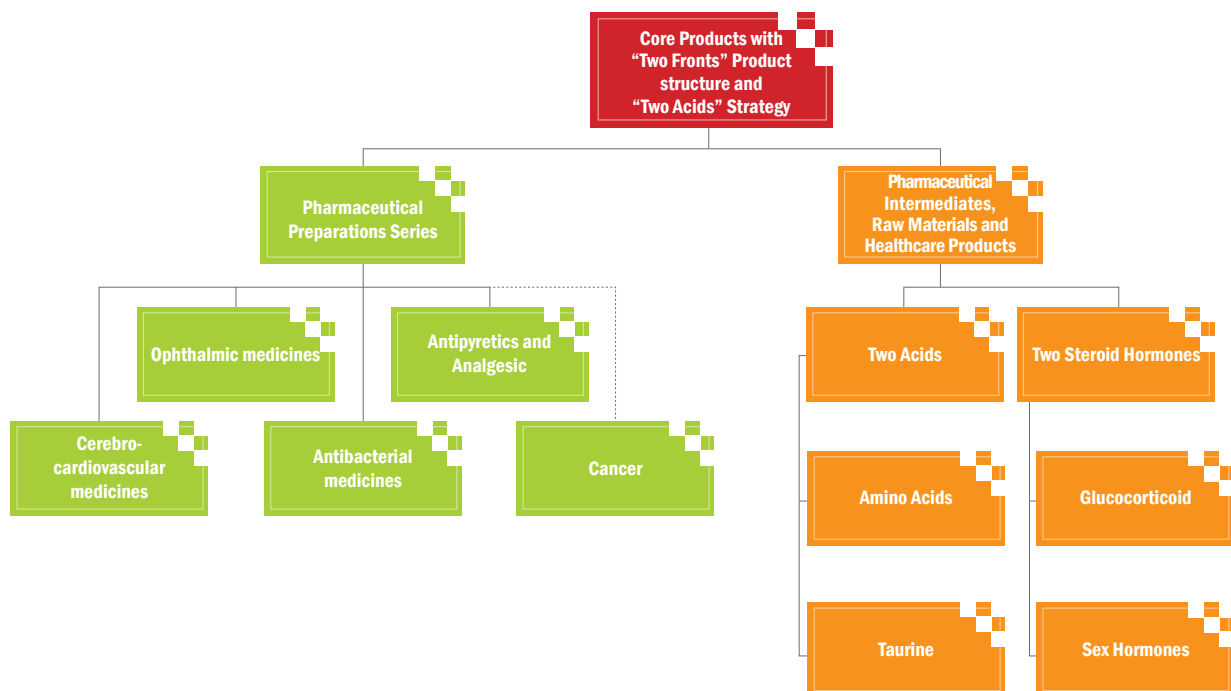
Core Products with "Two Fronts" Product structure and "Two Acids" Strategy

Pharmaceutical Preparations Series

Ophthalmic medicines

Antipyretics and Analgesic

Cerebro-cardiovascular medicines

Antibacterial medicines

Cancer

Pharmaceutical Intermediates, Raw Materials and Healthcare Products

Two Acids

Two Steroid Hormones

Amino Acids

Glucocorticoid

Taurine

Sex Hormones